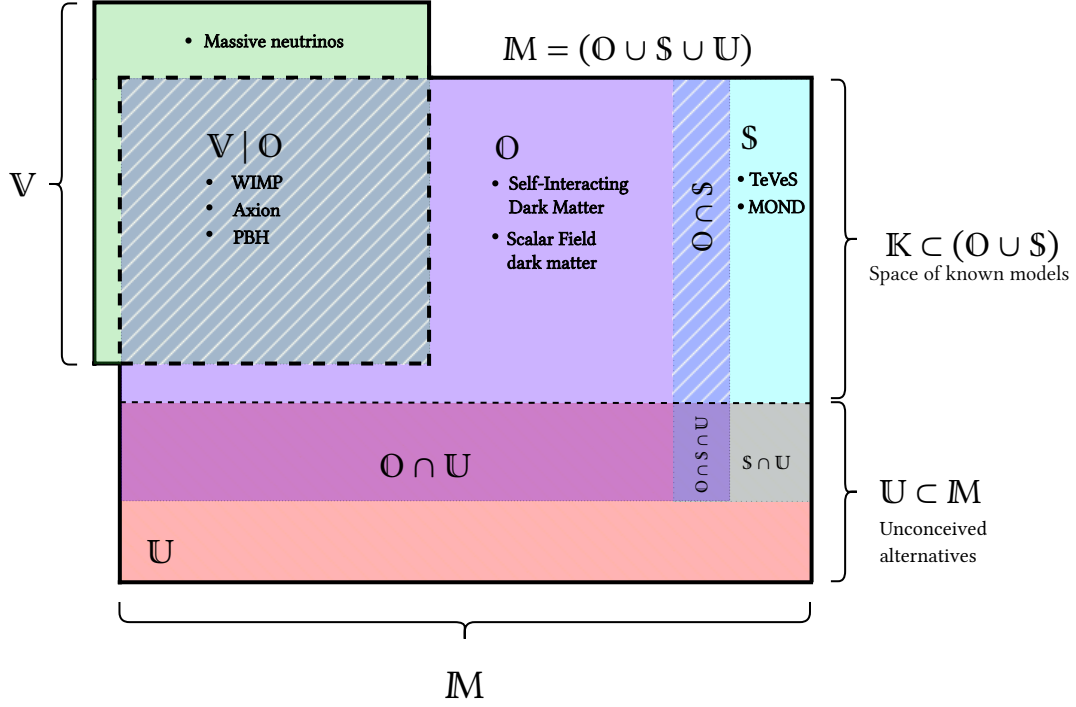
• Massive neutrinos

$\mathbb{M} = (\mathbb{O} \cup \mathbb{S} \cup \mathbb{U})$

$\mathbb{V}$

$\mathbb{V} | \mathbb{O}$
• WIMP
• Axion
• PBH

$\mathbb{O}$
• Self-Interacting Dark Matter
• Scalar Field dark matter

$\mathbb{O} \cap \mathbb{S}$

$\mathbb{S}$
• TeVeS
• MOND

$\mathbb{K} \subset (\mathbb{O} \cup \mathbb{S})$
Space of known models

$\mathbb{O} \cap \mathbb{U}$

$\mathbb{O} \cap \mathbb{S} \cap \mathbb{U}$

$\mathbb{S} \cap \mathbb{U}$

$\mathbb{U} \subset \mathbb{M}$
Unconceived alternatives

$\mathbb{U}$

$\mathbb{M}$